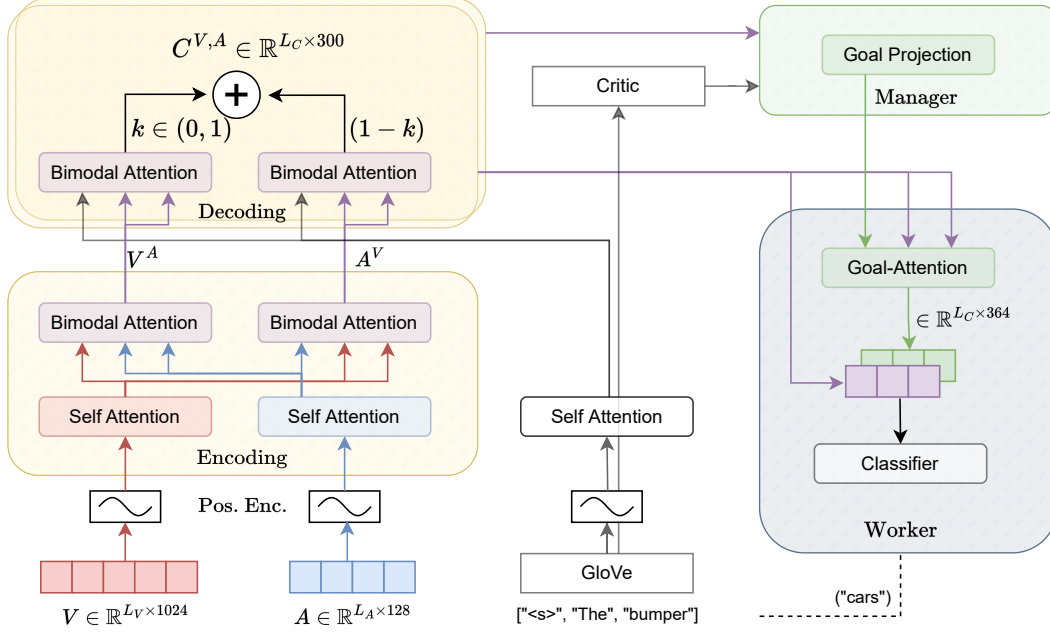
$C^{V,A} \in \mathbb{R}^{L_C \times 300}$

$+$

$k \in (0,1)$

$(1-k)$

Bimodal Attention

Bimodal Attention

Decoding

$V^A$

$A^V$

Bimodal Attention

Bimodal Attention

Self Attention

Self Attention

Encoding

Pos. Enc.

$V \in \mathbb{R}^{L_V \times 1024}$

$A \in \mathbb{R}^{L_A \times 128}$

Critic

Self Attention

GloVe

["<s>", "The", "bumper"]

Goal Projection

Manager

Goal-Attention

$\in \mathbb{R}^{L_C \times 364}$

Classifier

Worker

("cars")